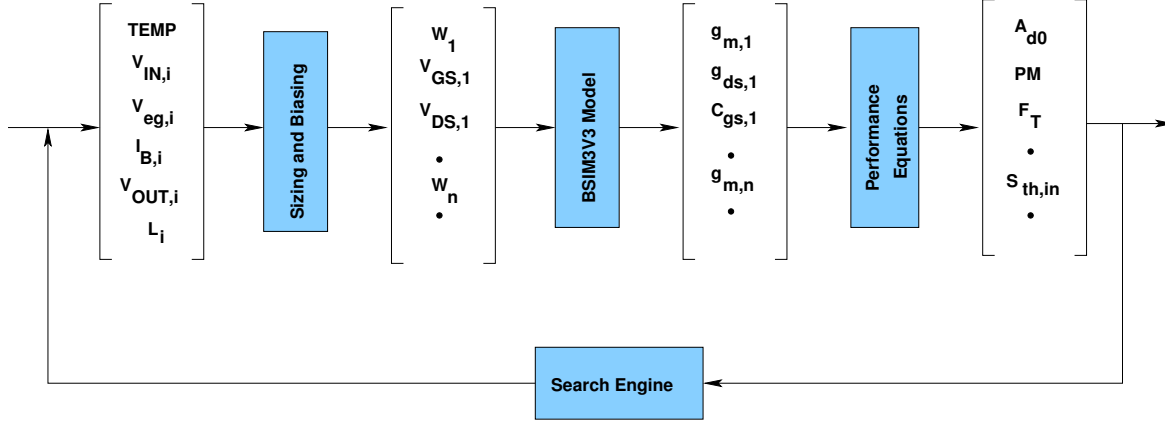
TEMP
$V_{IN,i}$
$V_{eg,i}$
$I_{B,i}$
$V_{OUT,i}$
$L_i$

Sizing and Biasing

$W_1$
$V_{GS,1}$
$V_{DS,1}$
•
$W_n$
•

BSIM3V3 Model

$g_{m,1}$
$g_{ds,1}$
$C_{gs,1}$
•
$g_{m,n}$
•

Performance Equations

$A_{d0}$
PM
$F_T$
•
$S_{th,in}$
•

Search Engine